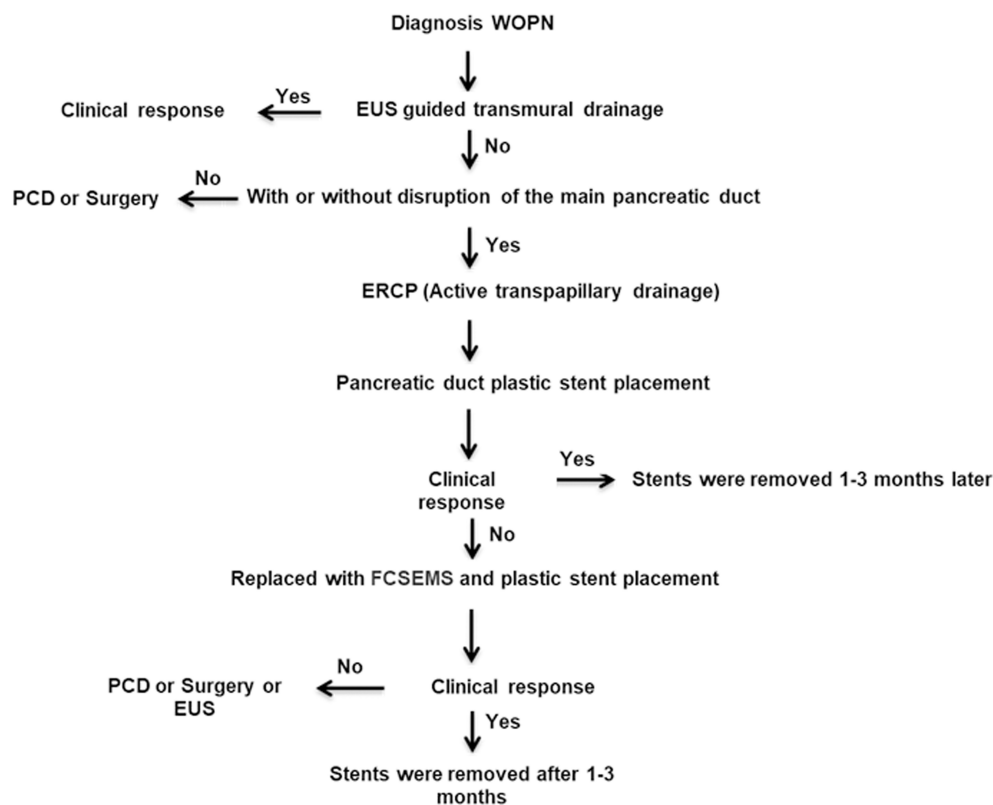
Diagnosis WOPN

Clinical response
Yes
EUS guided transmural drainage

No

PCD or Surgery
No
With or without disruption of the main pancreatic duct

Yes

ERCP (Active transpapillary drainage)

Pancreatic duct plastic stent placement

Clinical response
Yes
Stents were removed 1-3 months later

No

Replaced with FCSEMS and plastic stent placement

PCD or Surgery or EUS
No
Clinical response

Yes

Stents were removed after 1-3 months